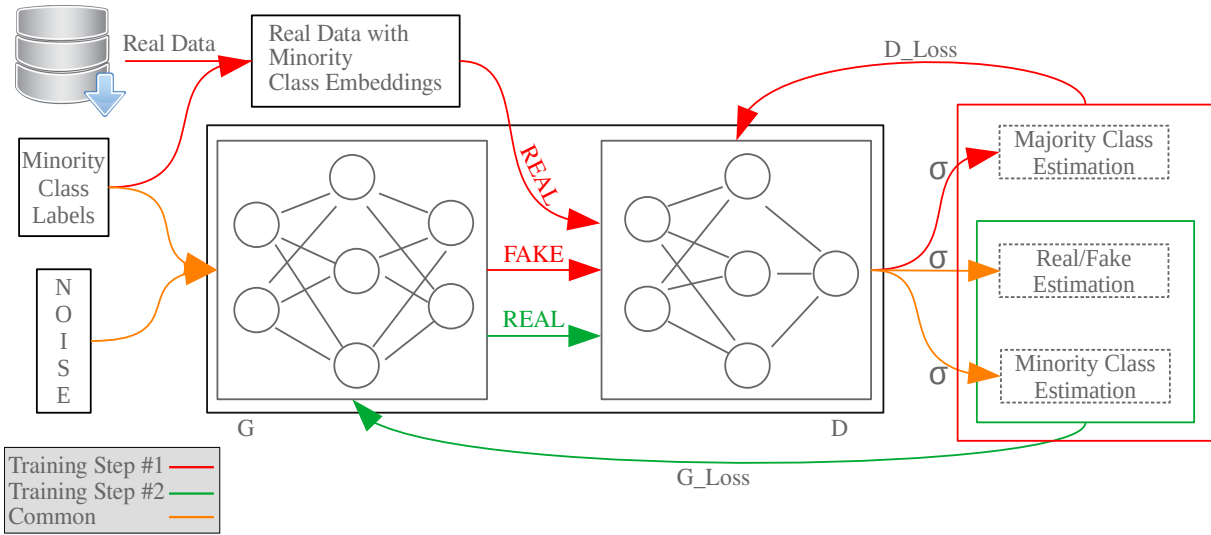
Real Data

Real Data with Minority Class Embeddings

D_Loss

Minority Class Labels

NOISE

REAL

FAKE

REAL

σ

σ

σ

Majority Class Estimation

Real/Fake Estimation

Minority Class Estimation

G

D

G_Loss

Training Step #1
Training Step #2
Common